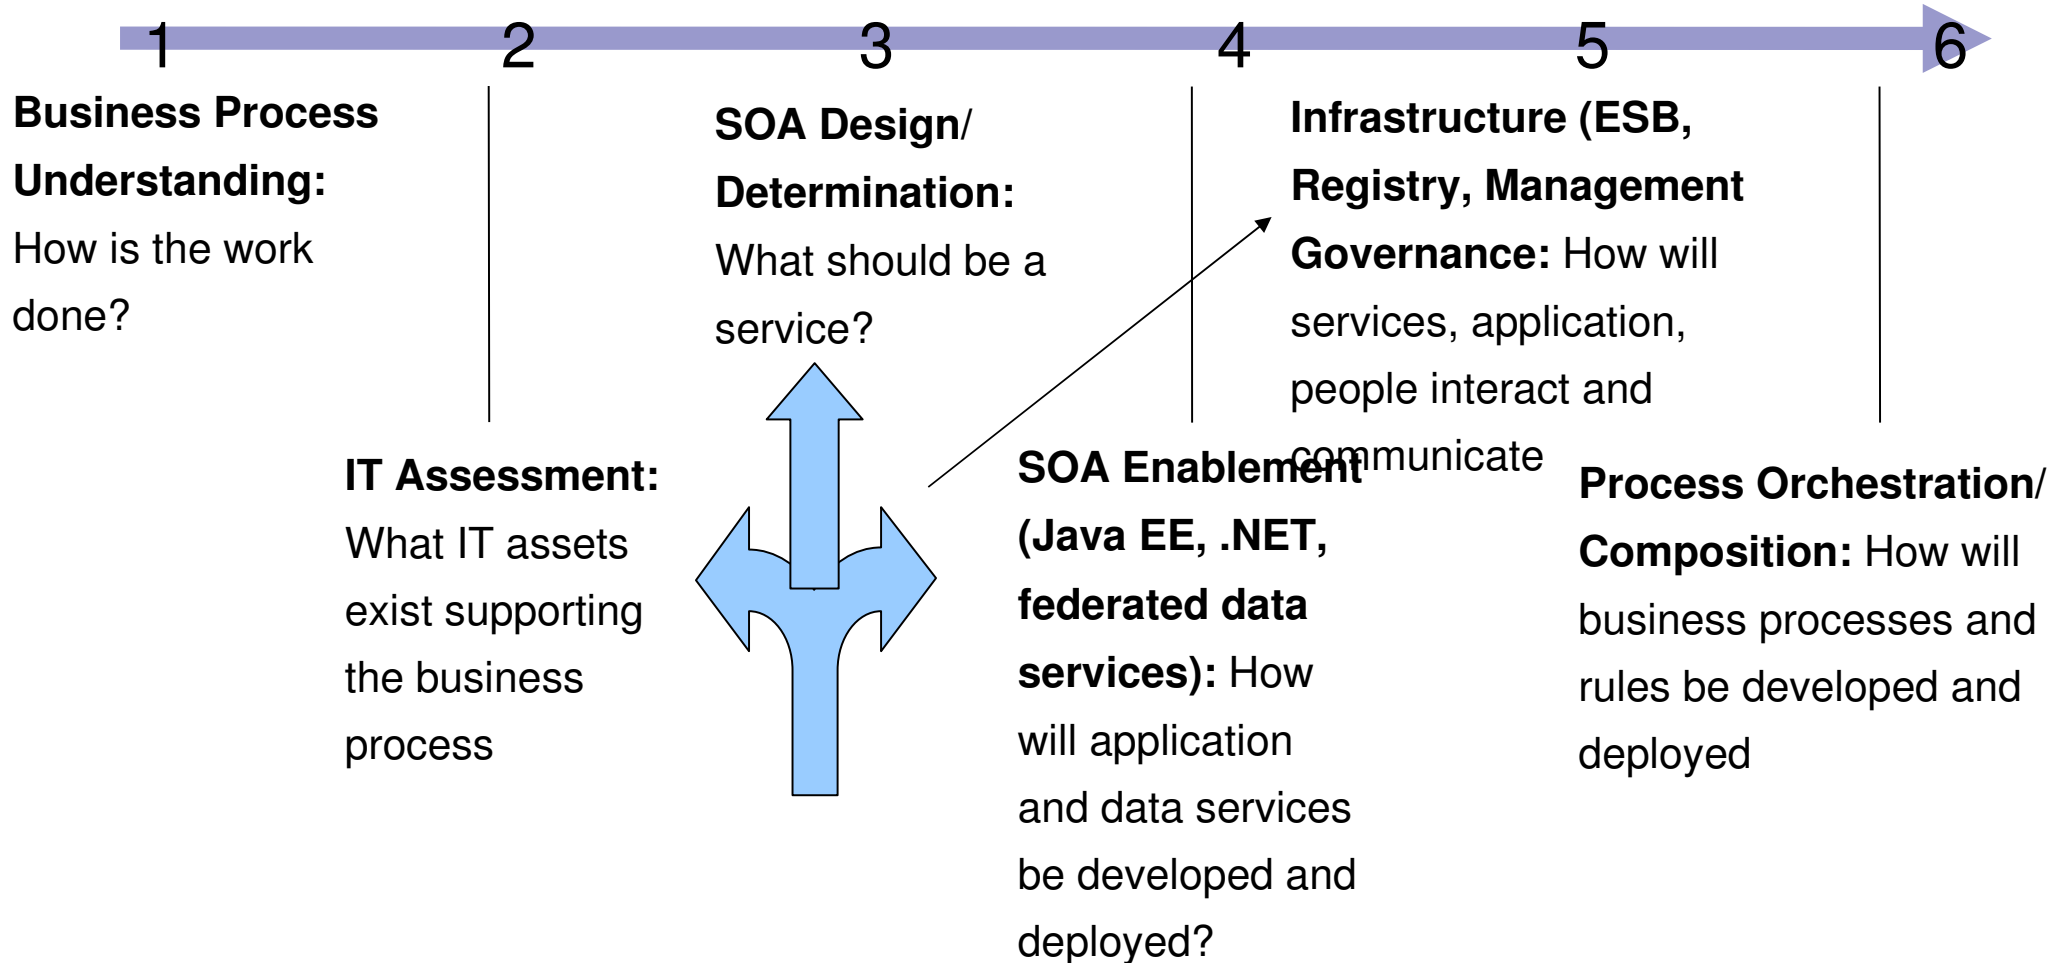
1 2 3 4 5 6

**Business Process Understanding:** How is the work done?

**IT Assessment:** What IT assets exist supporting the business process

**SOA Design/ Determination:** What should be a service?

**SOA Enablement (Java EE, .NET, federated data services):** How will application and data services be developed and deployed?

**Infrastructure (ESB, Registry, Management Governance:** How will services, application, people interact and communicate

**Process Orchestration/ Composition:** How will business processes and rules be developed and deployed